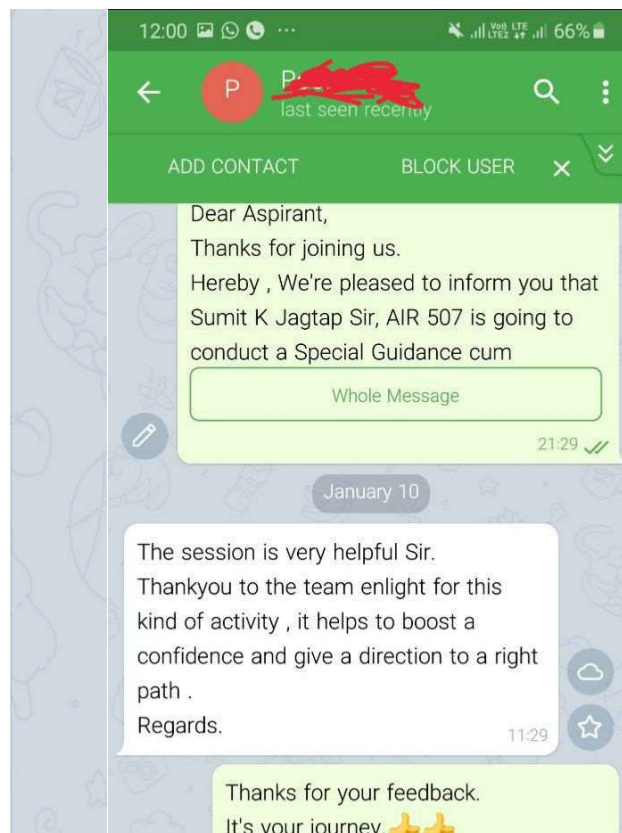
12:00 ··· Vo) LTE LTE2 4G 66%

P P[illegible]
last seen recently

ADD CONTACT BLOCK USER ×

Dear Aspirant,
Thanks for joining us.
Hereby , We're pleased to inform you that Sumit K Jagtap Sir, AIR 507 is going to conduct a Special Guidance cum

Whole Message

21:29

January 10

The session is very helpful Sir.
Thankyou to the team enlight for this kind of activity , it helps to boost a confidence and give a direction to a right path .
Regards.
11:29

Thanks for your feedback.
It's your journey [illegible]